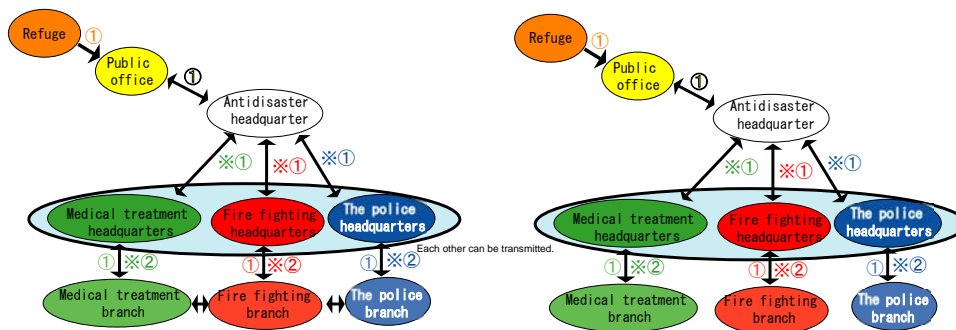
Refuge ①

Public office

①

Antidisaster headquarter

※①

※①

※①

Medical treatment headquarters

Fire fighting headquarters

The police headquarters

Each other can be transmitted.

① ※②

① ※②

① ※②

Medical treatment branch

Fire fighting branch

The police branch

Refuge ①

Public office

①

Antidisaster headquarter

※①

※①

※①

Medical treatment headquarters

Fire fighting headquarters

The police headquarters

① ※②

① ※②

① ※②

Medical treatment branch

Fire fighting branch

The police branch